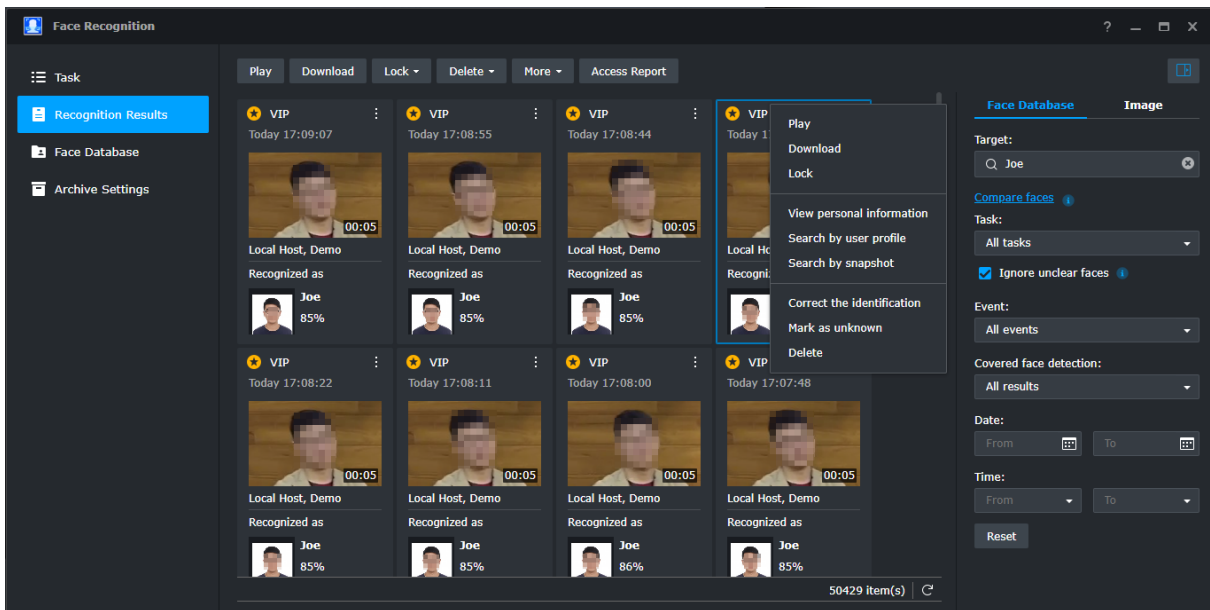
Face Recognition

? — ☐ ✕

Task
Recognition Results
Face Database
Archive Settings

Play | Download | Lock ▾ | Delete ▾ | More ▾ | Access Report

VIP
Today 17:09:07
00:05
Local Host, Demo
Recognized as
Joe
85%

VIP
Today 17:08:55
00:05
Local Host, Demo
Recognized as
Joe
85%

VIP
Today 17:08:44
00:05
Local Host, Demo
Recognized as
Joe
85%

VIP
Today 1
Local Ho
Recogni

Play
Download
Lock
View personal information
Search by user profile
Search by snapshot
Correct the identification
Mark as unknown
Delete

VIP
Today 17:08:22
00:05
Local Host, Demo
Recognized as
Joe
85%

VIP
Today 17:08:11
00:05
Local Host, Demo
Recognized as
Joe
85%

VIP
Today 17:08:00
00:05
Local Host, Demo
Recognized as
Joe
86%

VIP
Today 17:07:48
00:05
Local Host, Demo
Recognized as
Joe
85%

50429 item(s)

Face Database | Image
Target:
Joe
Compare faces
Task:
All tasks
Ignore unclear faces
Event:
All events
Covered face detection:
All results
Date:
From
To
Time:
From
To
Reset